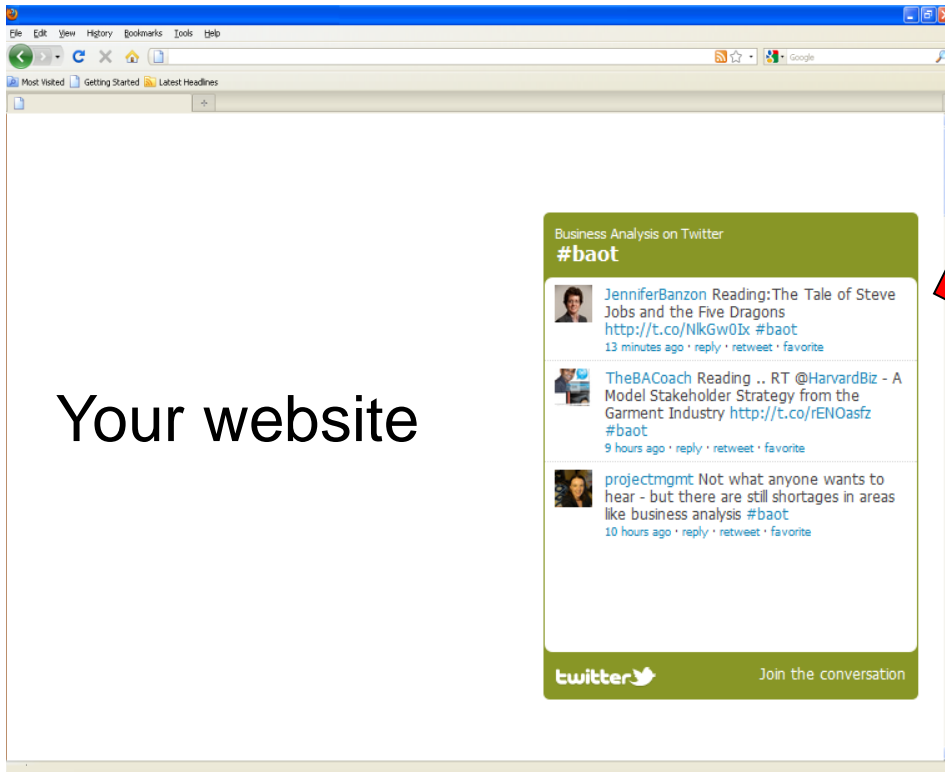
File Edit View History Bookmarks Tools Help

Google

Most Visited Getting Started Latest Headlines

Your website

Business Analysis on Twitter
#baot

JenniferBanzon Reading:The Tale of Steve Jobs and the Five Dragons http://t.co/NlkGw0Ix #baot
13 minutes ago · reply · retweet · favorite

TheBACoach Reading .. RT @HarvardBiz - A Model Stakeholder Strategy from the Garment Industry http://t.co/rENOasfz #baot
9 hours ago · reply · retweet · favorite

projectmgmt Not what anyone wants to hear - but there are still shortages in areas like business analysis #baot
10 hours ago · reply · retweet · favorite

twitter

Join the conversation